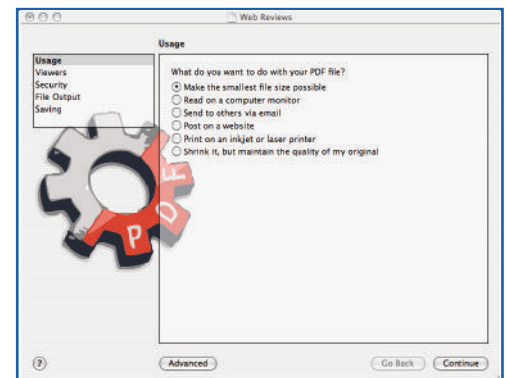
Web Reviews

Usage
Viewers
Security
File Output
Saving

Usage

What do you want to do with your PDF file?
Make the smallest file size possible
Read on a computer monitor
Send to others via email
Post on a website
Print on an inkjet or laser printer
Shrink it, but maintain the quality of my original

PDF

?

Advanced

Go Back

Continue